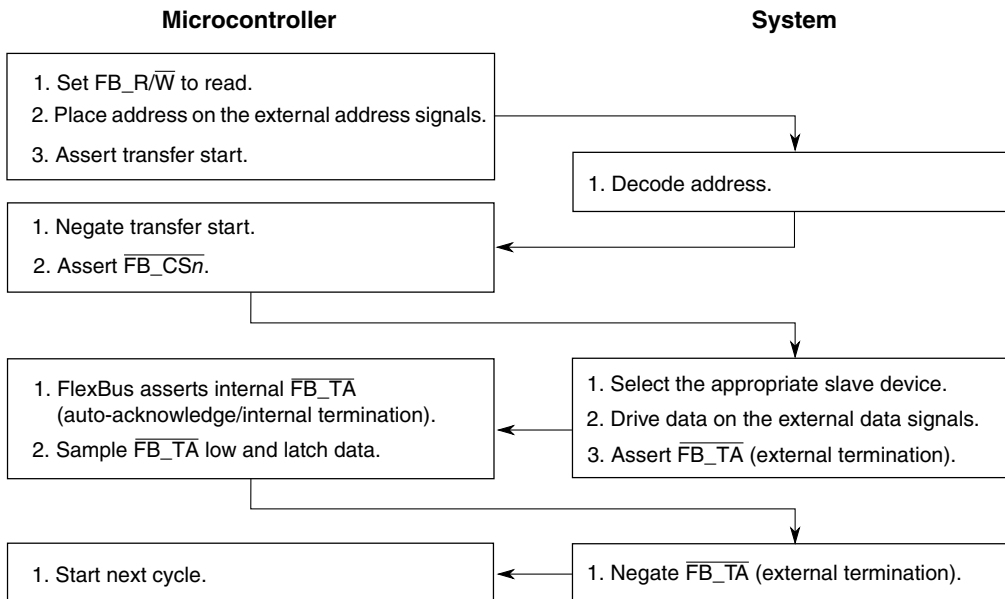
Microcontroller

System

1. Set FB_R/$\overline{W}$ to read.
2. Place address on the external address signals.
3. Assert transfer start.

1. Decode address.

1. Negate transfer start.
2. Assert $\overline{FB\_CSn}$.

1. FlexBus asserts internal $\overline{FB\_TA}$ (auto-acknowledge/internal termination).
2. Sample $\overline{FB\_TA}$ low and latch data.

1. Select the appropriate slave device.
2. Drive data on the external data signals.
3. Assert $\overline{FB\_TA}$ (external termination).

1. Start next cycle.

1. Negate $\overline{FB\_TA}$ (external termination).